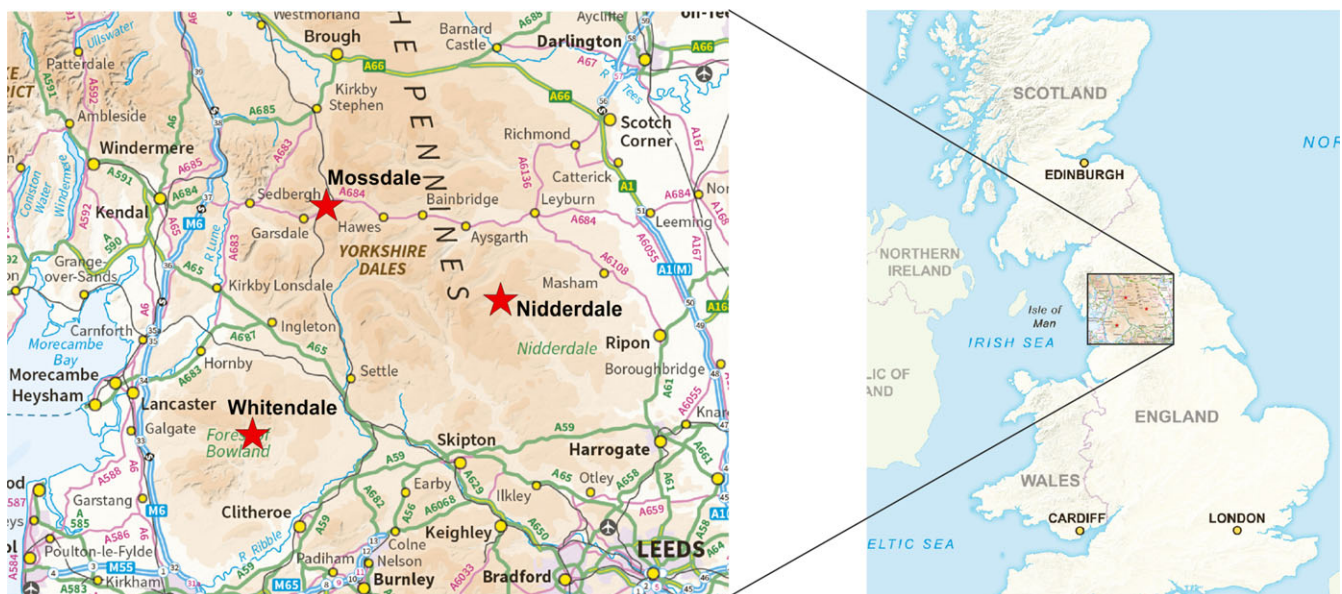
Westmorland
Brough
Barnard Castle
Aycliffe
Darlington
A66
Ullswater
Patterdale
A66
Kirkby Stephen
A66
A67
Tees
A685
Ambleside
Richmond
Scotch Corner
Windermere
A685
A683
Mossdale
Catterick
A1
Coniston Water
Windermere
A591
A684
Sedbergh
A684
Bainbridge
Leyburn
A684
Kendal
M6
Hawes
Leeming
A65
Garsdale
Aysgarth
A683
YORKSHIRE DALES
A6108
A1(M)
A590
Lune
Grange-over-Sands
A65
Kirkby Lonsdale
Masham
Nidderdale
Carnforth
Ingleton
Ripon
Morecambe Bay
A687
A65
Nidderdale
Hornby
Boroughbridge
Morecambe
A683
Settle
A61
Heysham
Lancaster
Whitendale
Galgate
Forest of Bowland
A59
Skipton
Harrogate
A588
A59
A65
Otley
Earby
A658
Garstang
A629
Ilkley
A585
A6
M6
Clitheroe
A682
A56
A6068
A59
Keighley
A650
Poulton-le-Fylde
Ribble
Padiham
Colne
Nelson
LEEDS
M55
Kirkham
M65
Burnley
A6033
Bradford
A583
P E N N I N E S
SCOTLAND
EDINBURGH
NORTHERN IRELAND
Isle of Man
IRISH SEA
ENGLAND
WALES
CARDIFF
LONDON
ELTIC SEA
NOR